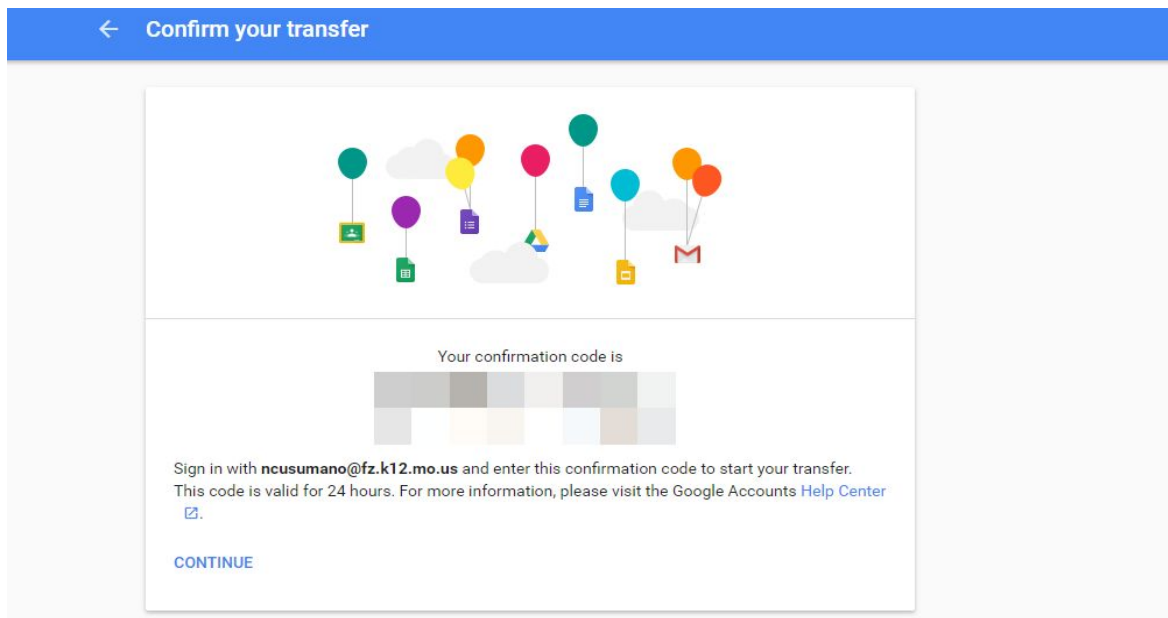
← Confirm your transfer

Your confirmation code is

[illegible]

Sign in with **ncusumano@fz.k12.mo.us** and enter this confirmation code to start your transfer. This code is valid for 24 hours. For more information, please visit the Google Accounts Help Center.

CONTINUE